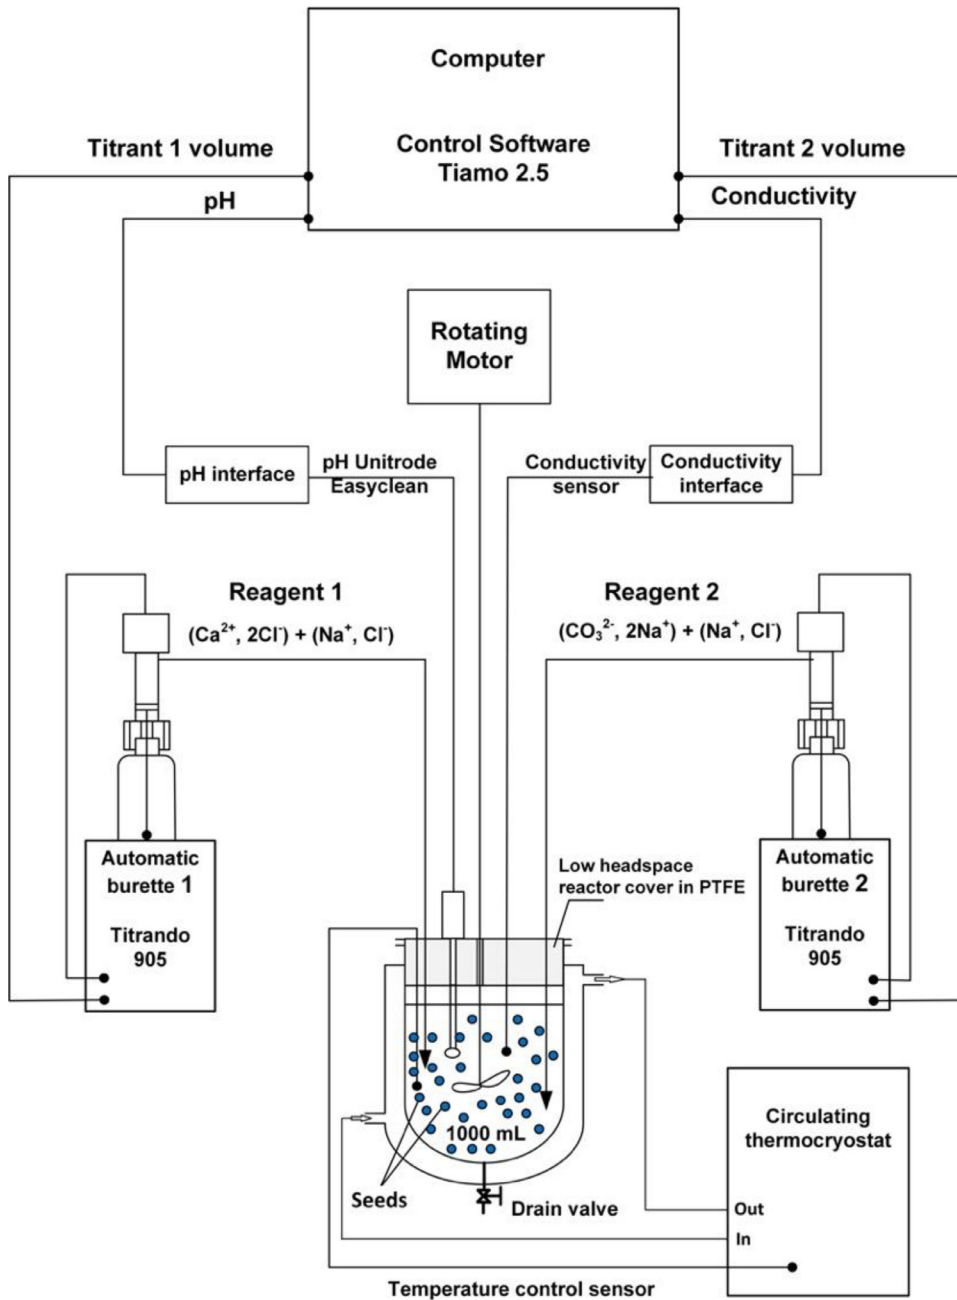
Computer

Control Software
Tiamo 2.5

Titrant 1 volume

Titrant 2 volume

pH

Conductivity

Rotating
Motor

pH interface

pH Unitrode
Easyclean

Conductivity
sensor

Conductivity
interface

Reagent 1
($Ca^{2+}$, $2Cl^{-}$) + ($Na^{+}$, $Cl^{-}$)

Reagent 2
($CO_3^{2-}$, $2Na^{+}$) + ($Na^{+}$, $Cl^{-}$)

Automatic
burette 1

Titrando
905

Low headspace
reactor cover in PTFE

Automatic
burette 2

Titrando
905

1000 mL

Circulating
thermocryostat

Seeds

Drain valve

Out

In

Temperature control sensor